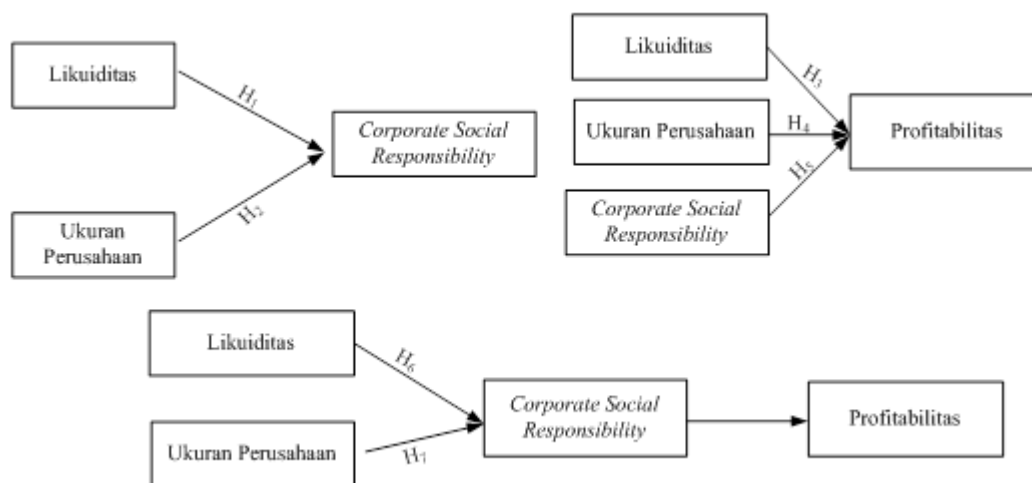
Likuiditas

$H_1$

Corporate Social Responsibility

Ukuran Perusahaan

$H_2$

Likuiditas

$H_3$

Ukuran Perusahaan

$H_4$

Profitabilitas

Corporate Social Responsibility

$H_5$

Likuiditas

$H_6$

Corporate Social Responsibility

Profitabilitas

Ukuran Perusahaan

$H_7$